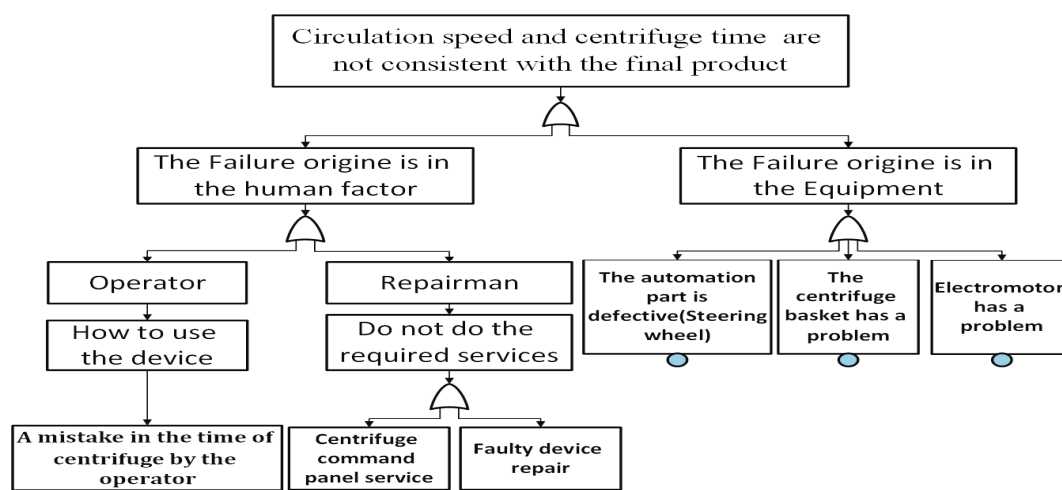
Circulation speed and centrifuge time are not consistent with the final product

The Failure origine is in the human factor

The Failure origine is in the Equipment

Operator

How to use the device

A mistake in the time of centrifuge by the operator

Repairman

Do not do the required services

Centrifuge command panel service

Faulty device repair

The automation part is defective(Steering wheel)

The centrifuge basket has a problem

Electromotor has a problem